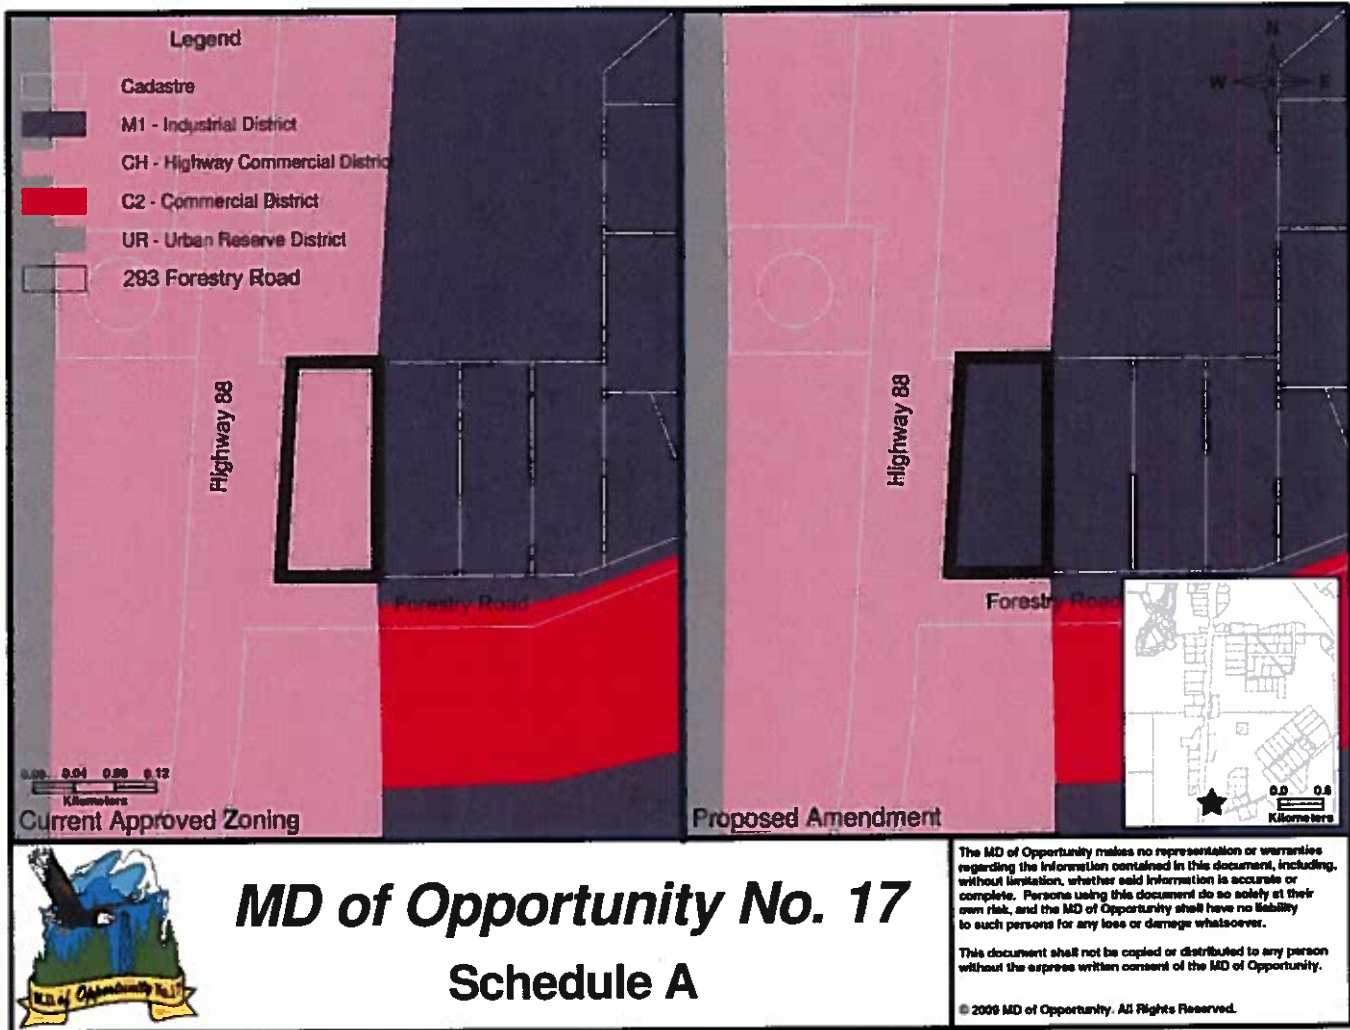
Legend

Cadastre

M1 - Industrial District

CH - Highway Commercial District

C2 - Commercial District

UR - Urban Reserve District

293 Forestry Road

Highway 88

Forestry Road

0.00 0.04 0.08 0.12
Kilometers

Current Approved Zoning

N
W E
S

Highway 88

Forestry Road

0.0 0.8
Kilometers

Proposed Amendment

MD of Opportunity No. 17

Schedule A

MD of Opportunity No. 17

The MD of Opportunity makes no representation or warranties regarding the information contained in this document, including, without limitation, whether said information is accurate or complete. Persons using this document do so solely at their own risk, and the MD of Opportunity shall have no liability to such persons for any loss or damage whatsoever.

This document shall not be copied or distributed to any person without the express written consent of the MD of Opportunity.

© 2009 MD of Opportunity. All Rights Reserved.